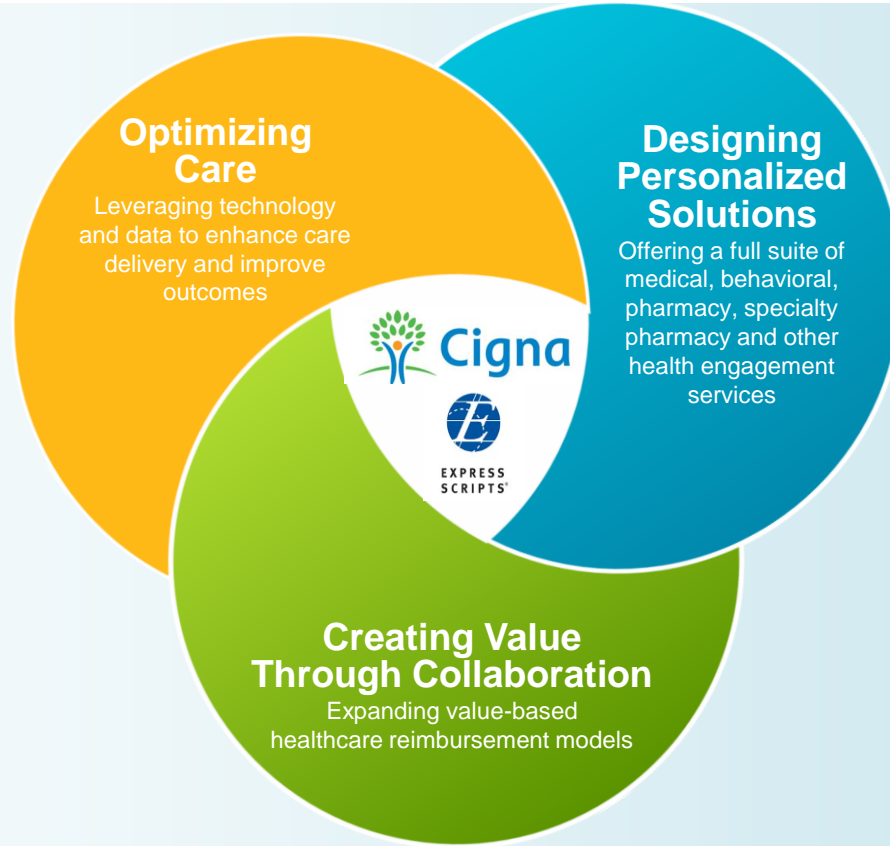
Optimizing Care
Leveraging technology and data to enhance care delivery and improve outcomes

Designing Personalized Solutions
Offering a full suite of medical, behavioral, pharmacy, specialty pharmacy and other health engagement services

Cigna

EXPRESS SCRIPTS®

Creating Value Through Collaboration
Expanding value-based healthcare reimbursement models